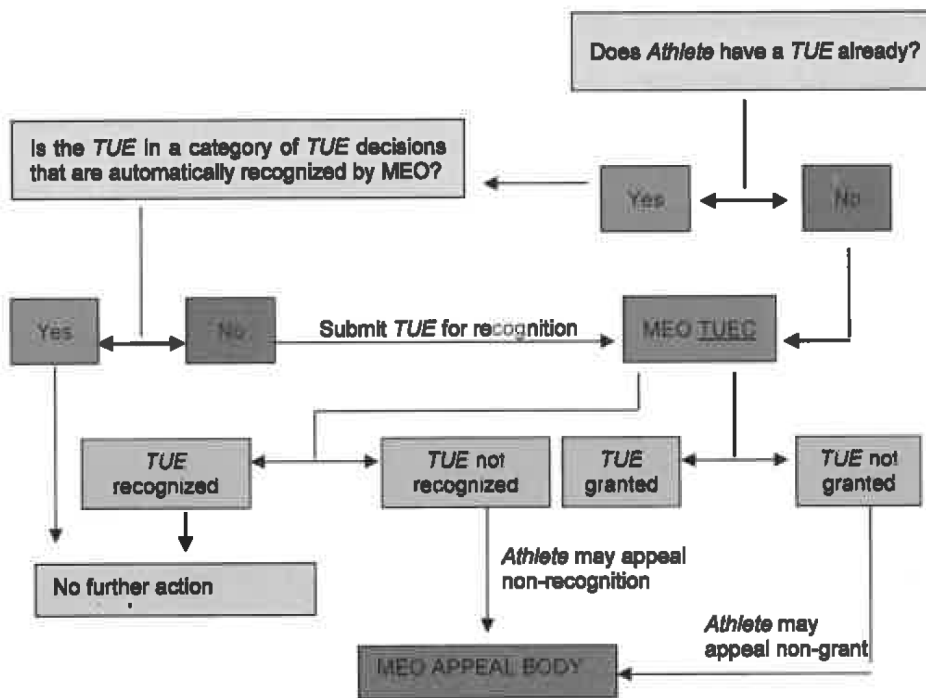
Does *Athlete* have a *TUE* already?

Is the *TUE* in a category of *TUE* decisions that are automatically recognized by MEO?

Yes

No

Yes

No

Submit *TUE* for recognition

MEO TUEC

*TUE* recognized

*TUE* not recognized

*TUE* granted

*TUE* not granted

No further action

*Athlete* may appeal non-recognition

*Athlete* may appeal non-grant

MEO APPEAL BODY